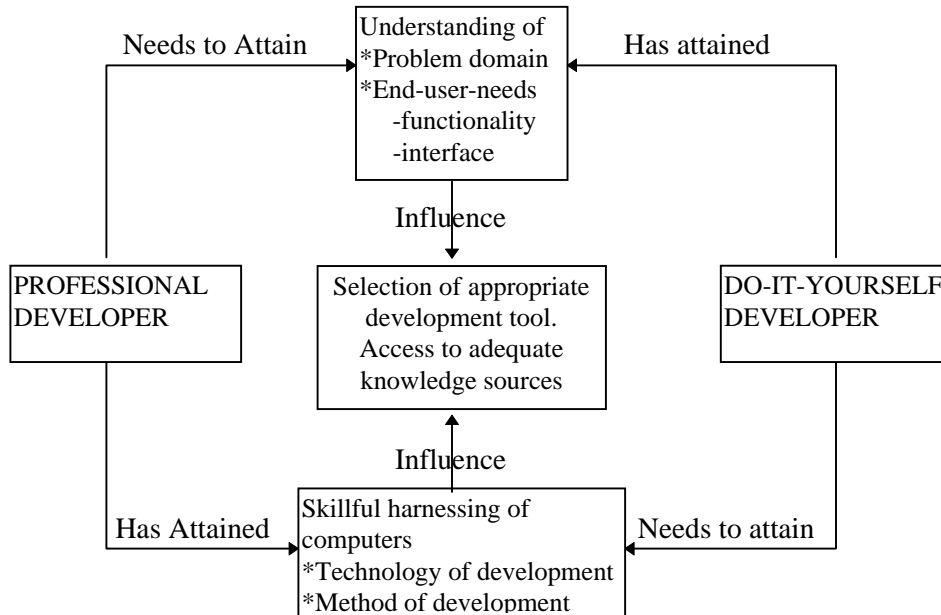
Needs to Attain

Understanding of
*Problem domain
*End-user-needs
-functionality
-interface

Has attained

Influence

PROFESSIONAL DEVELOPER

Selection of appropriate development tool. Access to adequate knowledge sources

DO-IT-YOURSELF DEVELOPER

Influence

Has Attained

Skillful harnessing of computers
*Technology of development
*Method of development

Needs to attain